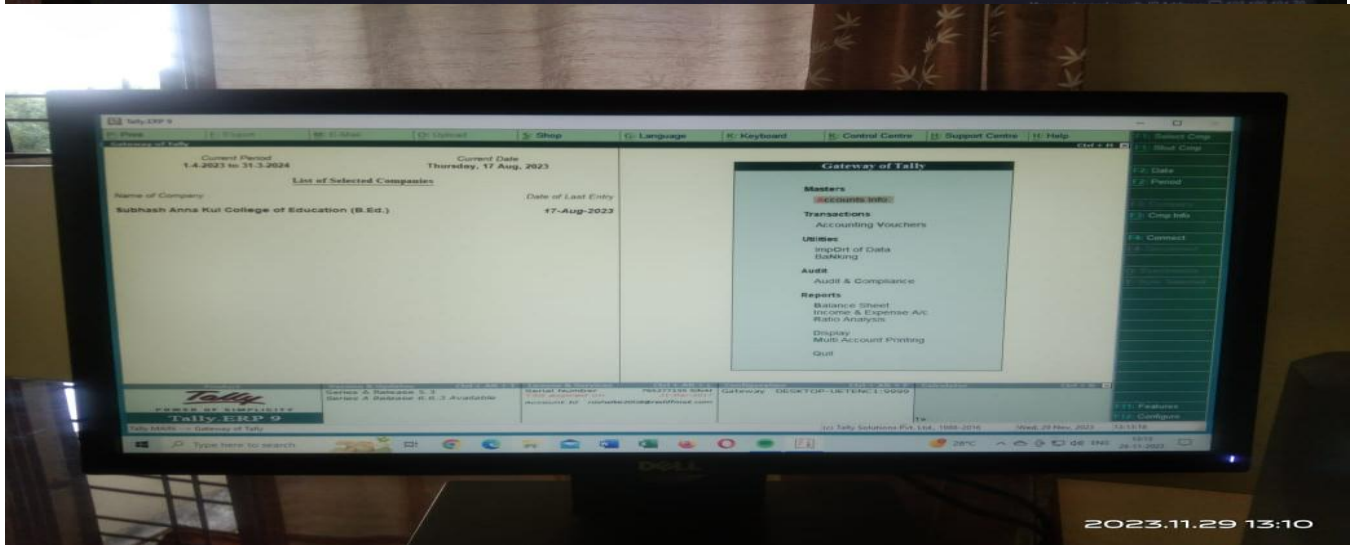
Tally.ERP 9

P: Print | E: Export | M: E-Mail | O: Upload | S: Shop | G: Language | K: Keyboard | K: Control Centre | H: Support Centre | H: Help

Gateway of Tally

Current Period
1-4-2023 to 31-3-2024

Current Date
Thursday, 17 Aug, 2023

List of Selected Companies

Name of Company
Date of Last Entry

Subhash Anna Kul College of Education (B.Ed.)
17-Aug-2023

Gateway of Tally

Masters
Accounts Info.

Transactions
Accounting Vouchers

Utilities
ImpOrt of Data
BaNking

Audit
Audit & Compliance

Reports
Balance Sheet
Income & Expense A/c
Ratio Anaysis

Display
Multi Account Printing

Quit

F1: Select Cmp
F1: Shut Cmp
F2: Date
F3: Period
F3: Cmp Info
F4: Connect
F11: Features
F12: Configure

Tally
POWER OF SIMPLICITY
Tally.ERP 9

Series A Release 5.1
Series A Release 6.6.3 Available

Serial Number
Account ID

Gateway DESKTOP-UETENC1:9000

(c) Tally Solutions Pvt. Ltd., 1988-2016
Wed, 29 Nov, 2023
13:10

Tally MAIN --> Gateway of Tally

Type here to search

28°C

13:10
29-11-2023

DELL

2023.11.29 13:10